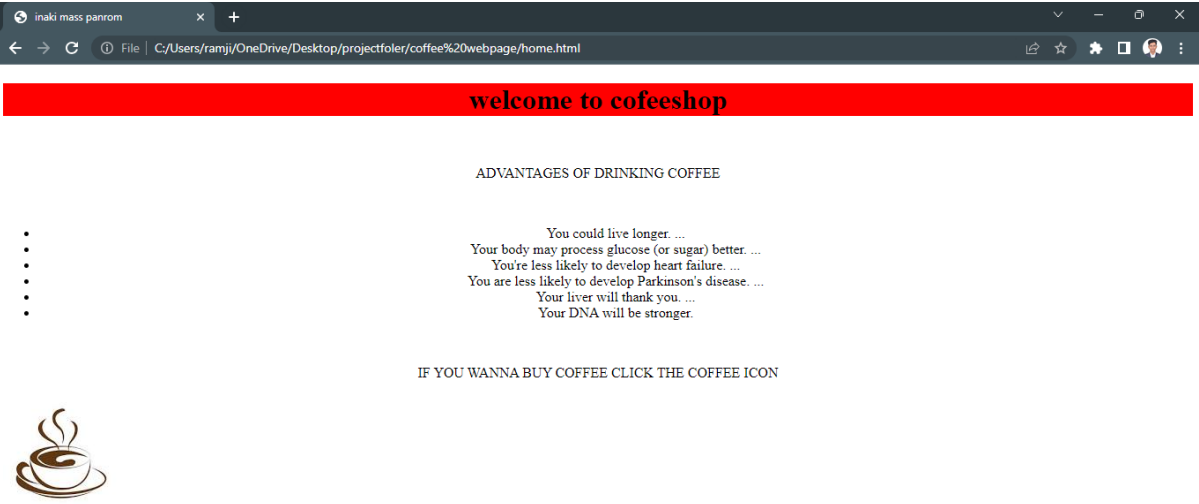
inaki mass panrom

File | C:/Users/ramji/OneDrive/Desktop/projectfoler/coffee%20webpage/home.html

welcome to cofeeshop

ADVANTAGES OF DRINKING COFFEE

- You could live longer. ...
- Your body may process glucose (or sugar) better. ...
- You're less likely to develop heart failure. ...
- You are less likely to develop Parkinson's disease. ...
- Your liver will thank you. ...
- Your DNA will be stronger.

IF YOU WANNA BUY COFFEE CLICK THE COFFEE ICON